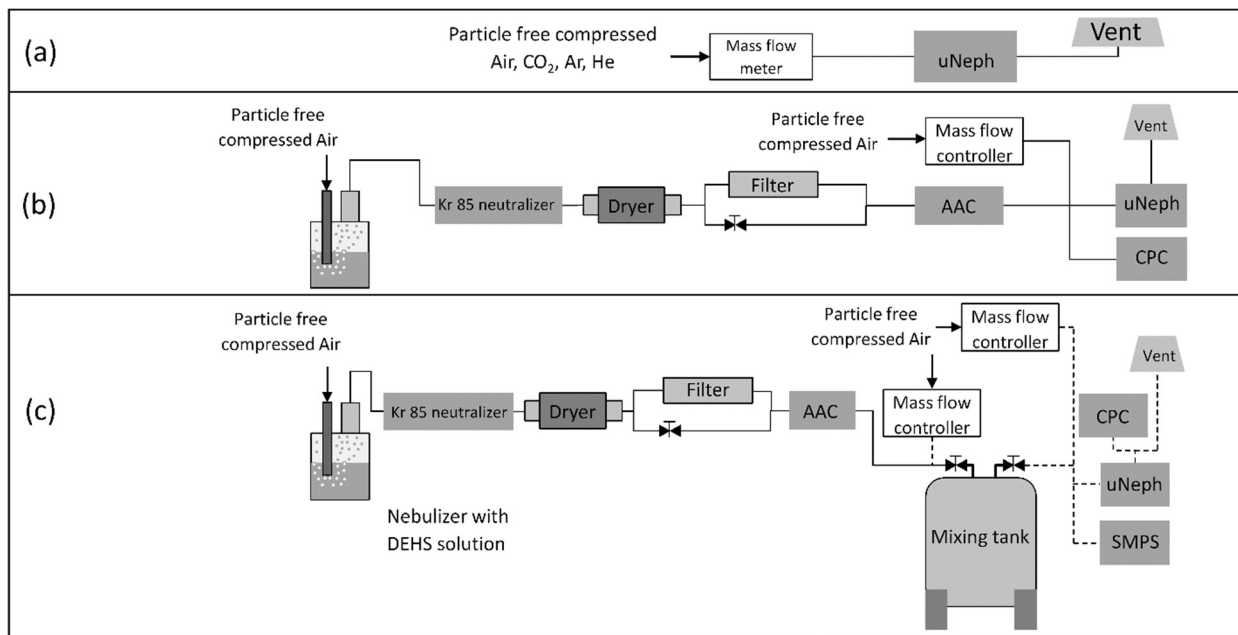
(a)

Particle free compressed Air, $CO_2$, Ar, He

Mass flow meter

uNeph

Vent

(b)

Particle free compressed Air

Kr 85 neutralizer

Dryer

Filter

Particle free compressed Air

Mass flow controller

AAC

Vent

uNeph

CPC

(c)

Particle free compressed Air

Kr 85 neutralizer

Dryer

Filter

AAC

Particle free compressed Air

Mass flow controller

Mass flow controller

Vent

CPC

uNeph

SMPS

Nebulizer with DEHS solution

Mixing tank